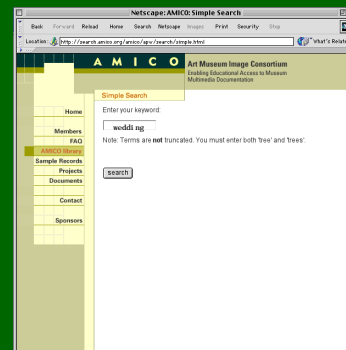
Netscape: AMICO: Simple Search

Back Forward Reload Home Search Netscape Images Print Security Stop

Location: http://search.amico.org/amico/apiv/search/simple.html

What's Related

A M I C O

Art Museum Image Consortium
Enabling Educational Access to Museum Multimedia Documentation

Home
Members
FAQ
AMICO library
Sample Records
Projects
Documents
Contact
Sponsors

Simple Search

Enter your keyword:

wedding

Note: Terms are not truncated. You must enter both 'tree' and 'trees'.

search